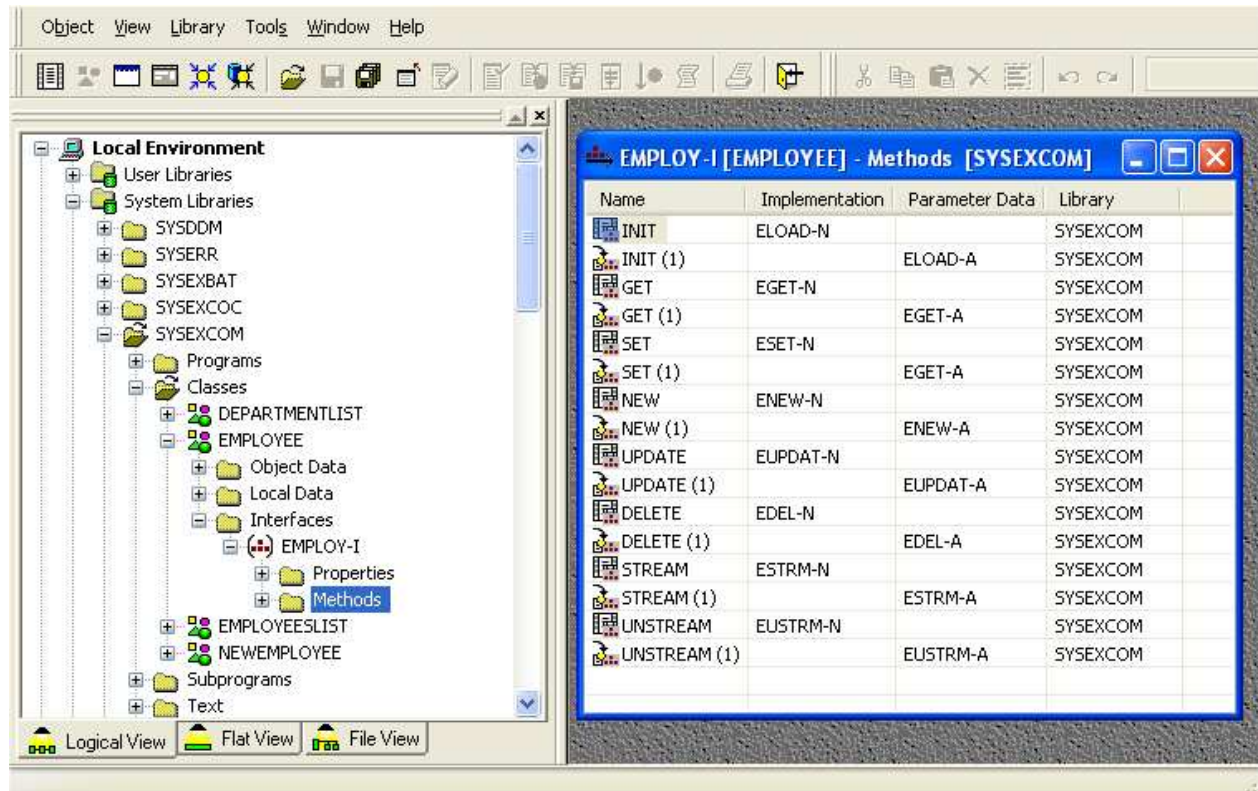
Object View Library Tools Window Help

Local Environment
User Libraries
System Libraries
SYSDDM
SYSERR
SYSEXBAT
SYSEXCOC
SYSEXCOM
Programs
Classes
DEPARTMENTLIST
EMPLOYEE
Object Data
Local Data
Interfaces
EMPLOY-I
Properties
Methods
EMPLOYEESLIST
NEWEMPLOYEE
Subprograms
Text

Logical View | Flat View | File View

EMPLOY-I [EMPLOYEE] - Methods [SYSEXCOM]

| Name | Implementation | Parameter Data | Library |
|---|---|---|---|
| INIT | ELOAD-N | | SYSEXCOM |
| INIT (1) | | ELOAD-A | SYSEXCOM |
| GET | EGET-N | | SYSEXCOM |
| GET (1) | | EGET-A | SYSEXCOM |
| SET | ESET-N | | SYSEXCOM |
| SET (1) | | EGET-A | SYSEXCOM |
| NEW | ENEW-N | | SYSEXCOM |
| NEW (1) | | ENEW-A | SYSEXCOM |
| UPDATE | EUPDAT-N | | SYSEXCOM |
| UPDATE (1) | | EUPDAT-A | SYSEXCOM |
| DELETE | EDEL-N | | SYSEXCOM |
| DELETE (1) | | EDEL-A | SYSEXCOM |
| STREAM | ESTRM-N | | SYSEXCOM |
| STREAM (1) | | ESTRM-A | SYSEXCOM |
| UNSTREAM | EUSTRM-N | | SYSEXCOM |
| UNSTREAM (1) | | EUSTRM-A | SYSEXCOM |